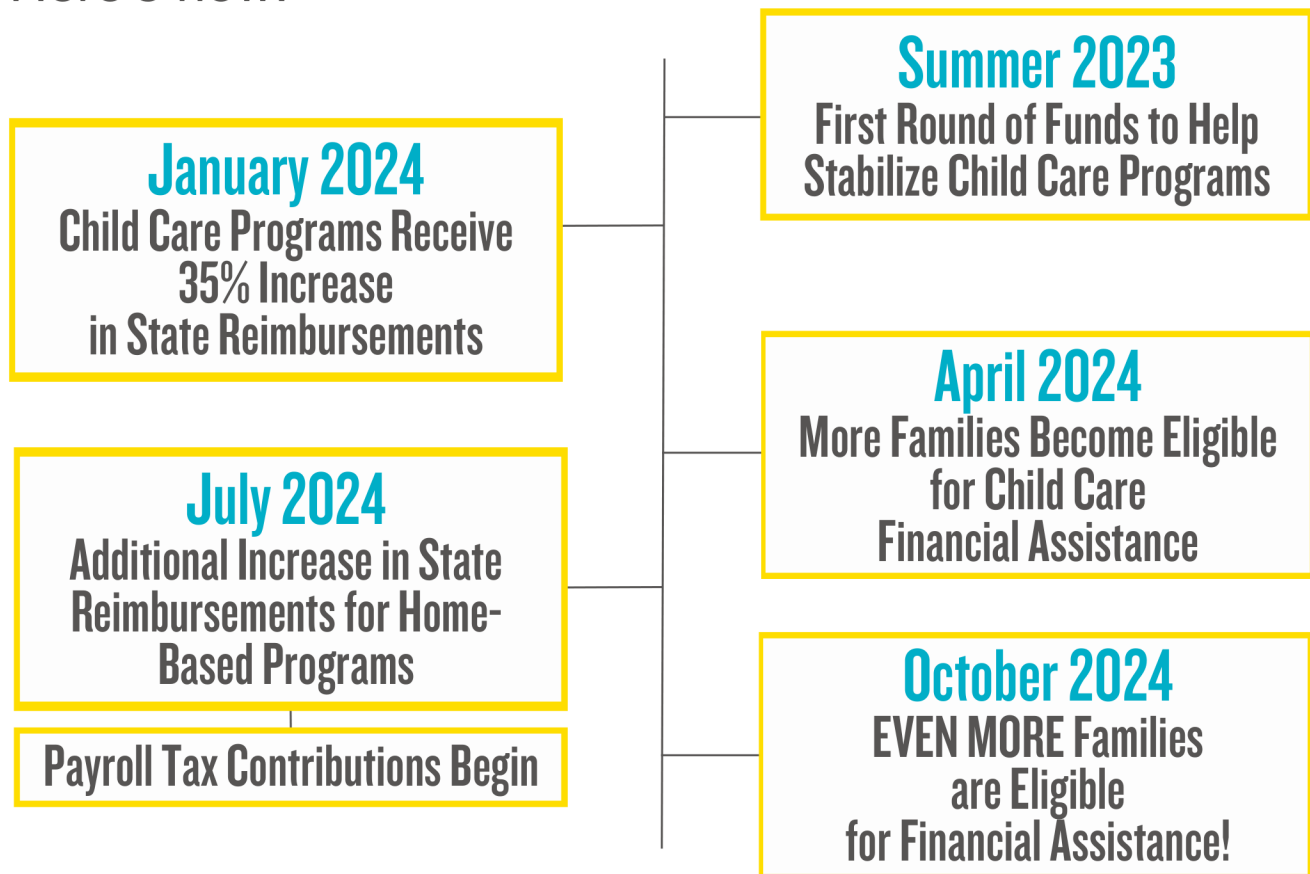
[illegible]

Summer 2023
First Round of Funds to Help Stabilize Child Care Programs

January 2024
Child Care Programs Receive 35% Increase in State Reimbursements

April 2024
More Families Become Eligible for Child Care Financial Assistance

July 2024
Additional Increase in State Reimbursements for Home-Based Programs

Payroll Tax Contributions Begin

October 2024
EVEN MORE Families are Eligible for Financial Assistance!